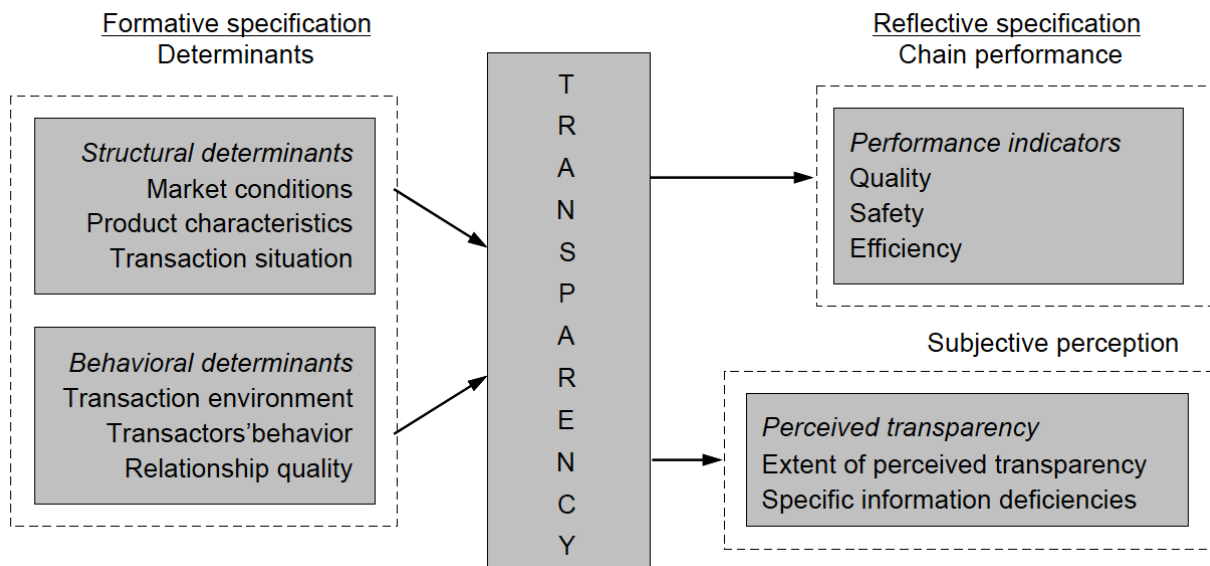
Formative specification
Determinants

Structural determinants
Market conditions
Product characteristics
Transaction situation

Behavioral determinants
Transaction environment
Transactors'behavior
Relationship quality

T R A N S P A R E N C Y

Reflective specification
Chain performance

Performance indicators
Quality
Safety
Efficiency

Subjective perception

Perceived transparency
Extent of perceived transparency
Specific information deficiencies